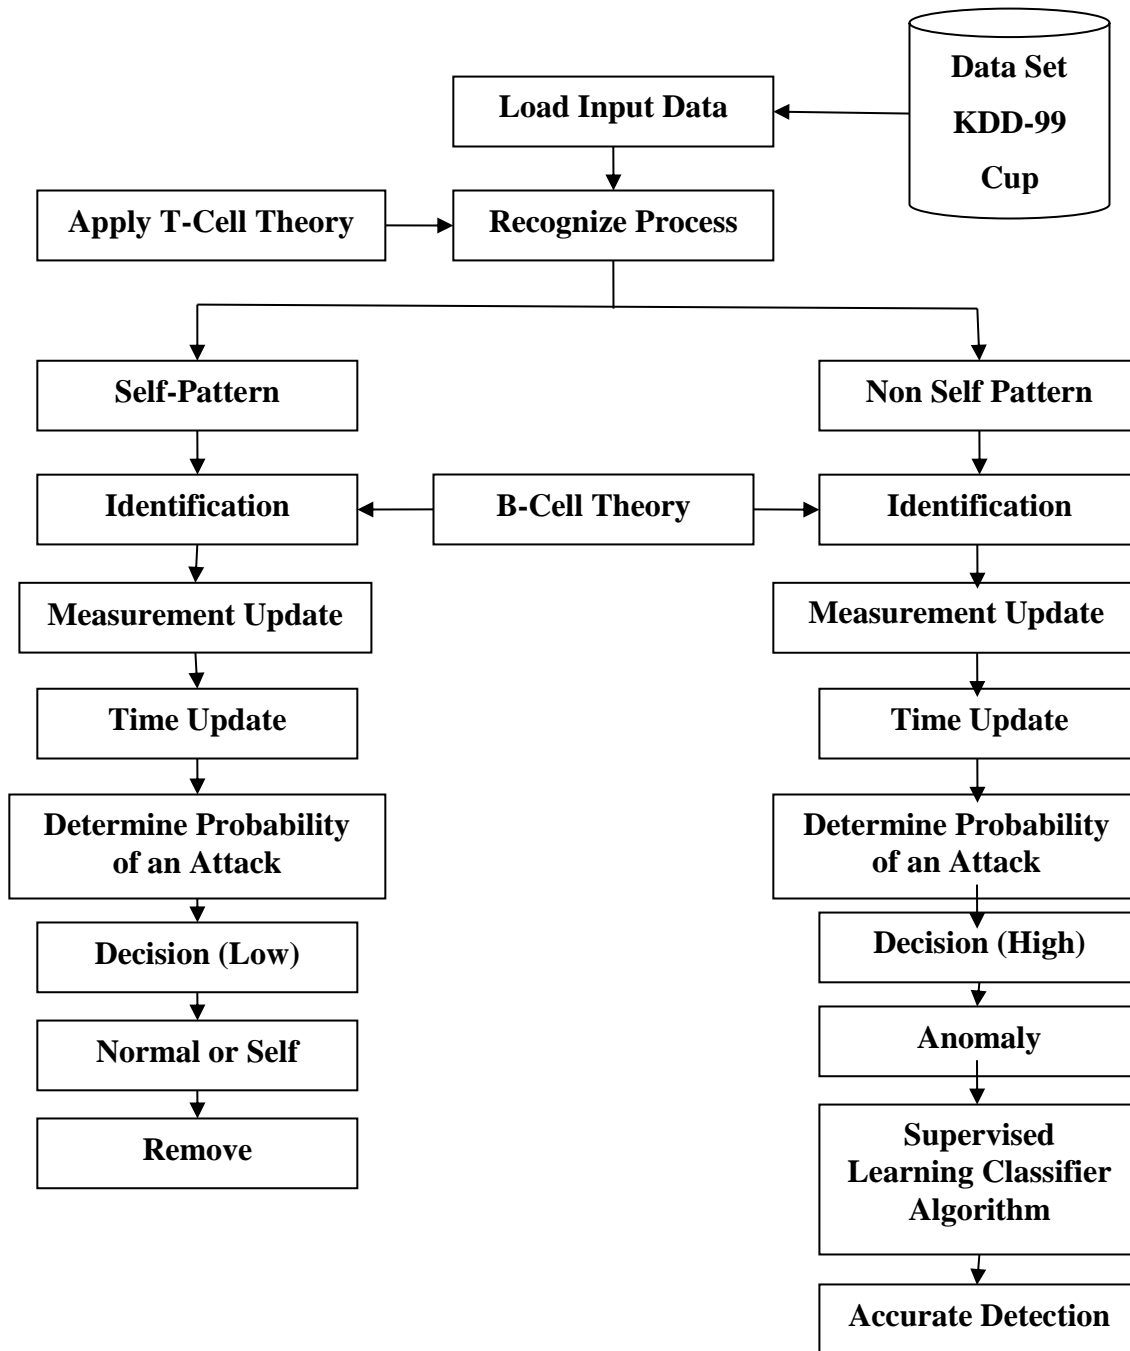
Data Set KDD-99 Cup

Load Input Data

Apply T-Cell Theory

Recognize Process

Self-Pattern

Non Self Pattern

Identification

B-Cell Theory

Identification

Measurement Update

Measurement Update

Time Update

Time Update

Determine Probability of an Attack

Determine Probability of an Attack

Decision (Low)

Decision (High)

Normal or Self

Anomaly

Remove

Supervised Learning Classifier Algorithm

Accurate Detection